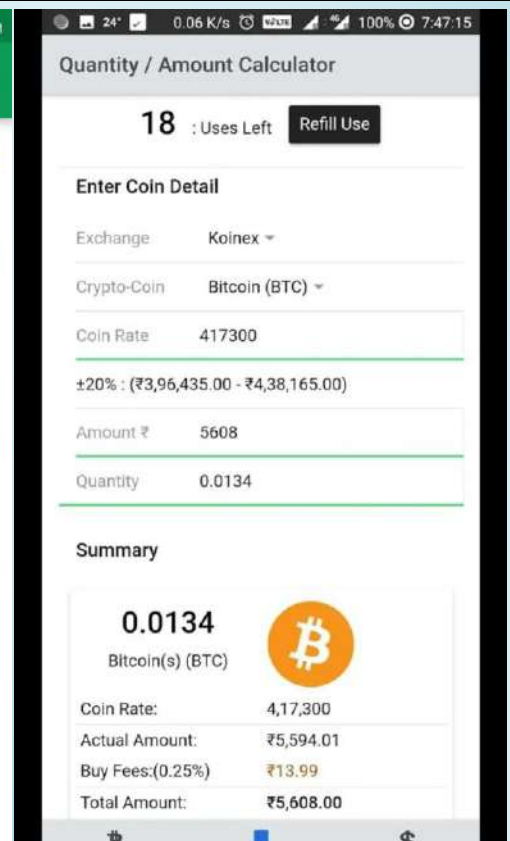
24° 0.06 K/s 100% 7:47:15

Quantity / Amount Calculator

18 : Uses Left Refill Use

Enter Coin Detail

Exchange Koinex

Crypto-Coin Bitcoin (BTC)

Coin Rate 417300

±20% : (₹3,96,435.00 - ₹4,38,165.00)

Amount ₹ 5608

Quantity 0.0134

Summary

0.0134

Bitcoin(s) (BTC)

| | |
|---|---|
| Coin Rate: | 4,17,300 |
| Actual Amount: | ₹5,594.01 |
| Buy Fees:(0.25%) | ₹13.99 |
| Total Amount: | ₹5,608.00 |